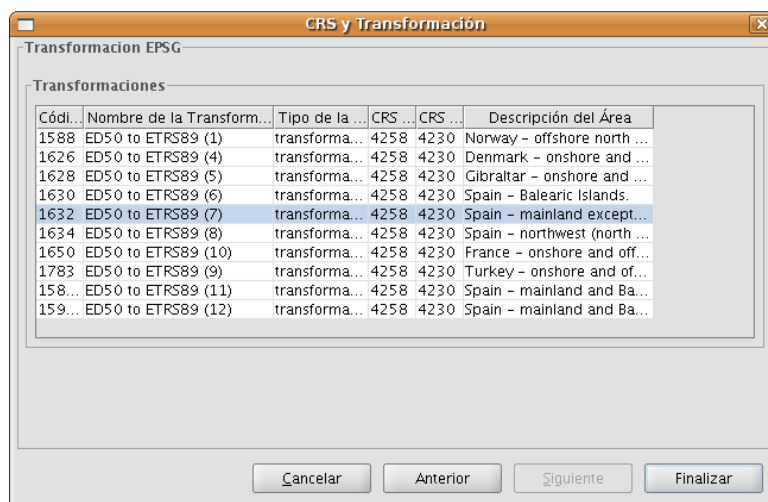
CRS y Transformación

Transformacion EPSG

Transformaciones

| Códi... | Nombre de la Transform... | Tipo de la ... | CRS ... | CRS ... | Descripción del Área |
|---|---|---|---|---|---|
| 1588 | ED50 to ETRS89 (1) | transforma... | 4258 | 4230 | Norway - offshore north ... |
| 1626 | ED50 to ETRS89 (4) | transforma... | 4258 | 4230 | Denmark - onshore and ... |
| 1628 | ED50 to ETRS89 (5) | transforma... | 4258 | 4230 | Gibraltar - onshore and ... |
| 1630 | ED50 to ETRS89 (6) | transforma... | 4258 | 4230 | Spain - Balearic Islands. |
| 1632 | ED50 to ETRS89 (7) | transforma... | 4258 | 4230 | Spain - mainland except... |
| 1634 | ED50 to ETRS89 (8) | transforma... | 4258 | 4230 | Spain - northwest (north ... |
| 1650 | ED50 to ETRS89 (10) | transforma... | 4258 | 4230 | France - onshore and off... |
| 1783 | ED50 to ETRS89 (9) | transforma... | 4258 | 4230 | Turkey - onshore and of... |
| 158... | ED50 to ETRS89 (11) | transforma... | 4258 | 4230 | Spain - mainland and Ba... |
| 159... | ED50 to ETRS89 (12) | transforma... | 4258 | 4230 | Spain - mainland and Ba... |

Cancelar Anterior Siguiente Finalizar